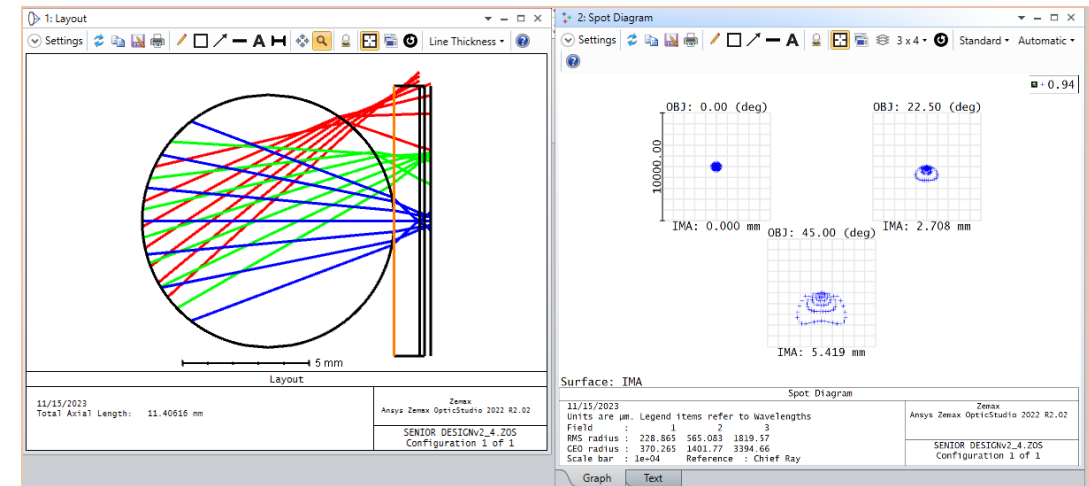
1: Layout

Settings

Line Thickness

5 mm

Layout

11/15/2023
Total Axial Length: 11.40616 mm

Zemax
Ansys Zemax OpticStudio 2022 R2.02

SENIOR DESIGNv2_4.ZOS
Configuration 1 of 1

2: Spot Diagram

Settings

3 x 4

Standard

Automatic

0.94

OBJ: 0.00 (deg)

10000.00

IMA: 0.000 mm

OBJ: 22.50 (deg)

IMA: 2.708 mm

OBJ: 45.00 (deg)

IMA: 5.419 mm

Surface: IMA

Spot Diagram

11/15/2023
Units are µm. Legend items refer to Wavelengths
Field : 1 2 3
RMS radius : 228.865 565.083 1819.57
GEO radius : 370.265 1401.77 3394.66
Scale bar : 1e+04 Reference : Chief Ray

Zemax
Ansys Zemax OpticStudio 2022 R2.02

SENIOR DESIGNv2_4.ZOS
Configuration 1 of 1

Graph

Text